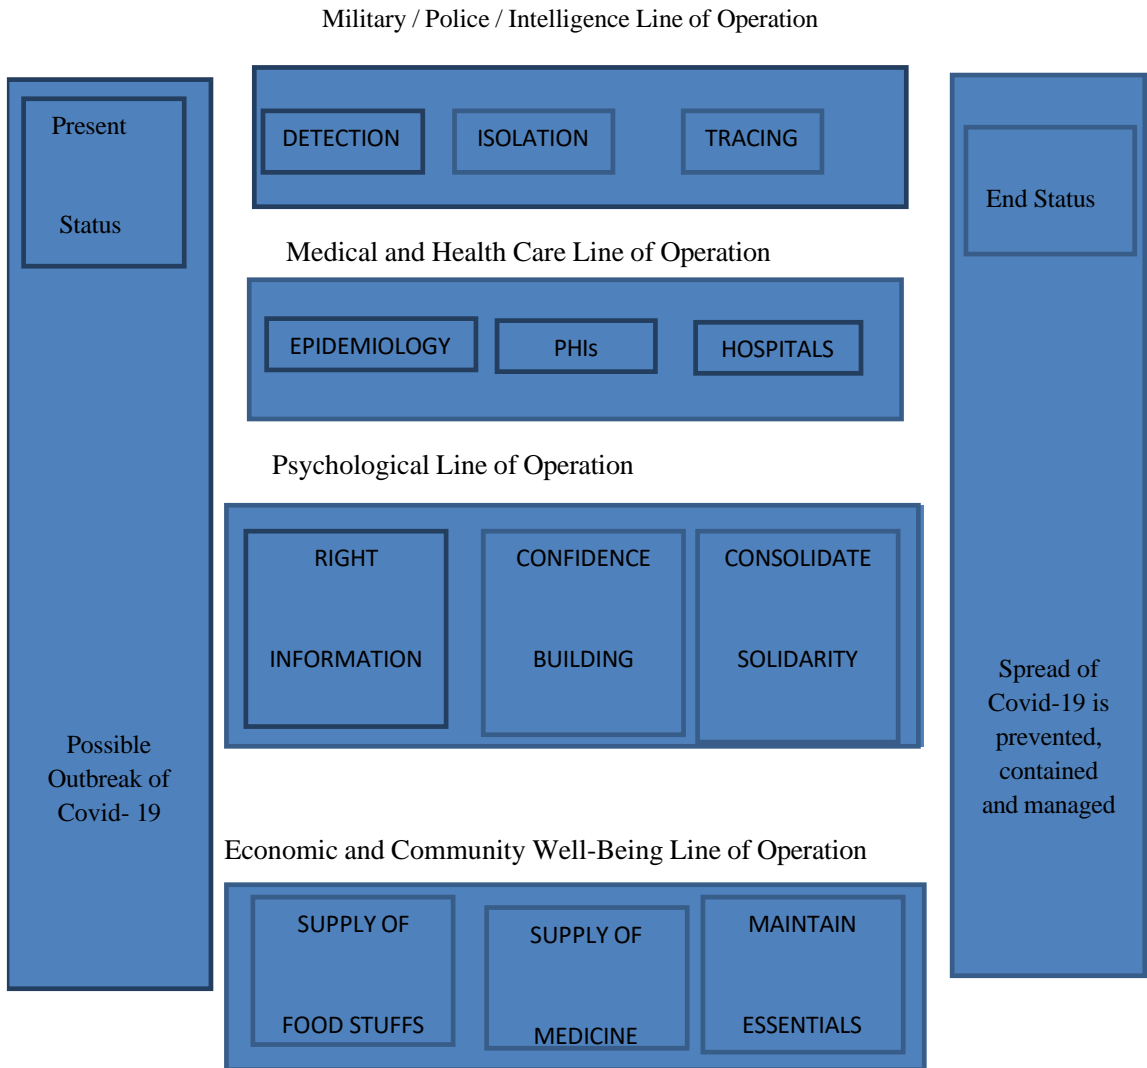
Military / Police / Intelligence Line of Operation

Present

Status

Possible Outbreak of Covid- 19

DETECTION

ISOLATION

TRACING

Medical and Health Care Line of Operation

EPIDEMIOLOGY

PHIs

HOSPITALS

Psychological Line of Operation

RIGHT INFORMATION

CONFIDENCE BUILDING

CONSOLIDATE SOLIDARITY

Economic and Community Well-Being Line of Operation

SUPPLY OF FOOD STUFFS

SUPPLY OF MEDICINE

MAINTAIN ESSENTIALS

End Status

Spread of Covid-19 is prevented, contained and managed